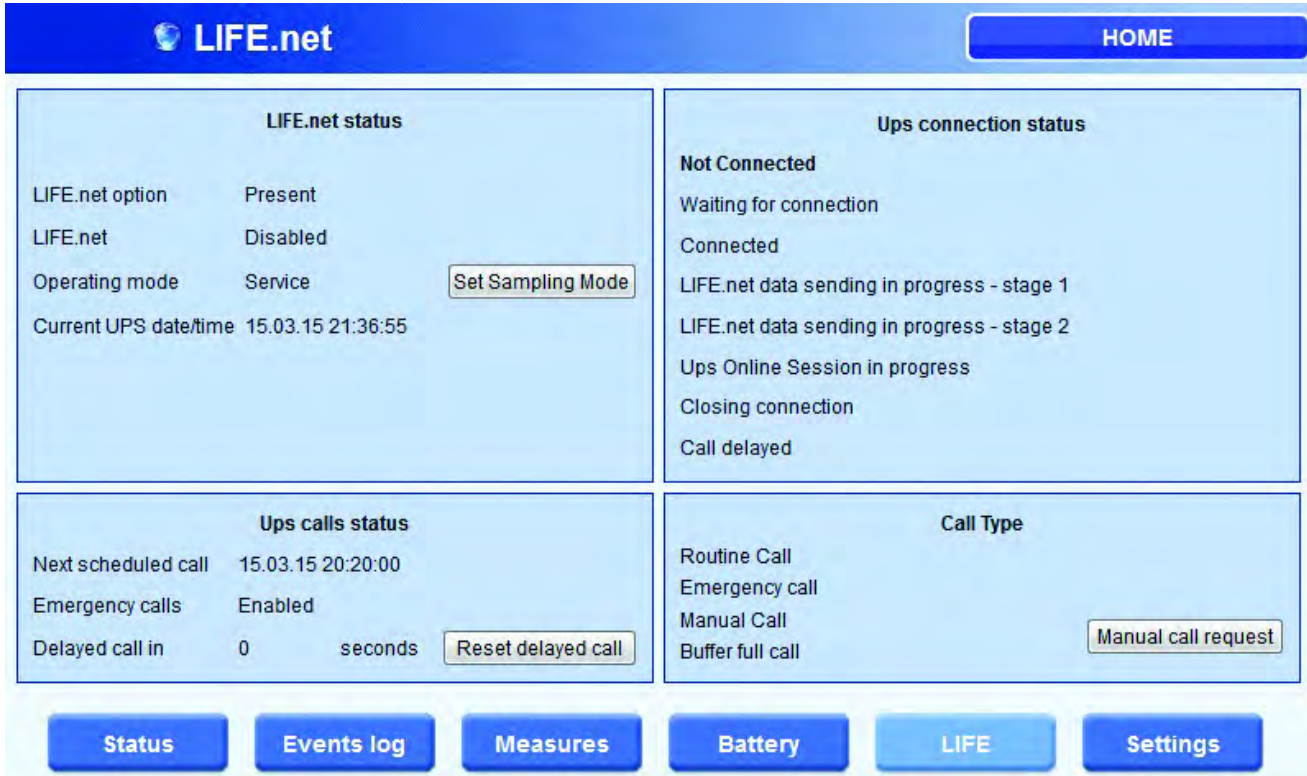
LIFE.net

HOME

LIFE.net status

LIFE.net option Present

LIFE.net Disabled

Operating mode Service Set Sampling Mode

Current UPS date/time 15.03.15 21:36:55

Ups connection status

Not Connected

Waiting for connection

Connected

LIFE.net data sending in progress - stage 1

LIFE.net data sending in progress - stage 2

Ups Online Session in progress

Closing connection

Call delayed

Ups calls status

Next scheduled call 15.03.15 20:20:00

Emergency calls Enabled

Delayed call in 0 seconds Reset delayed call

Call Type

Routine Call

Emergency call

Manual Call

Buffer full call

Manual call request

Status

Events log

Measures

Battery

LIFE

Settings